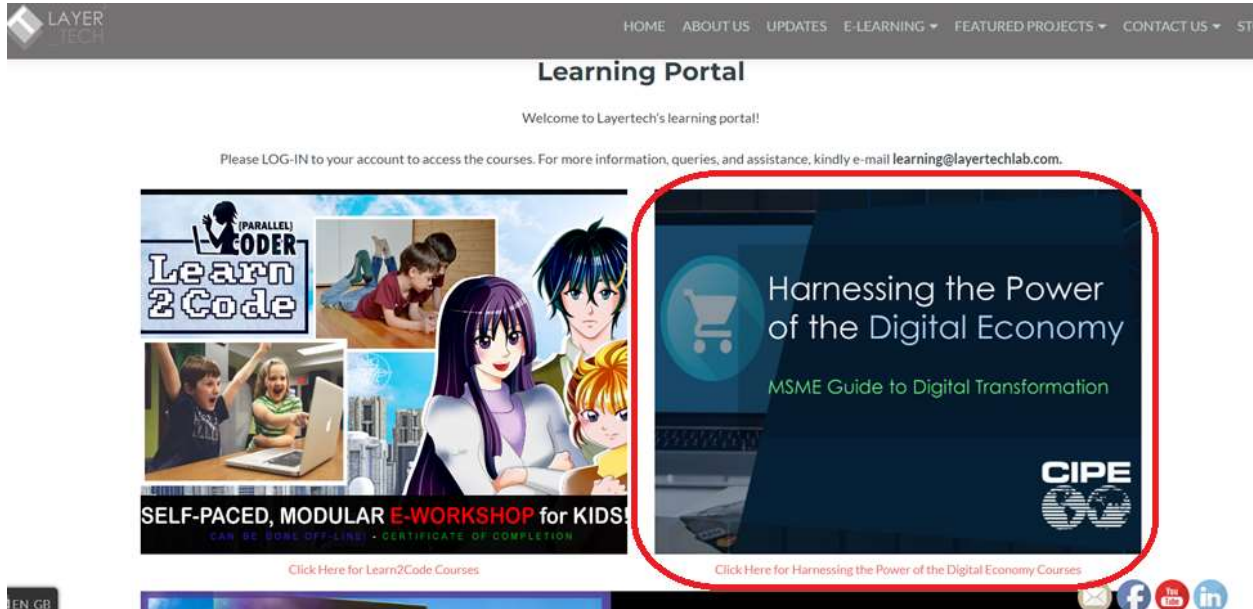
LAYER TECH

HOME ABOUT US UPDATES E-LEARNING ▾ FEATURED PROJECTS ▾ CONTACT US ▾ ST

Learning Portal

Welcome to Layertech's learning portal!

Please LOG-IN to your account to access the courses. For more information, queries, and assistance, kindly e-mail learning@layertechlab.com.

{PARALLEL} CODER
Learn 2 Code

SELF-PACED, MODULAR E-WORKSHOP for KIDS!
CAN BE DONE OFF-LINE! · CERTIFICATE OF COMPLETION

Click Here for Learn2Code Courses

Harnessing the Power of the Digital Economy

MSME Guide to Digital Transformation

CIPE

Click Here for Harnessing the Power of the Digital Economy Courses

EN-GB